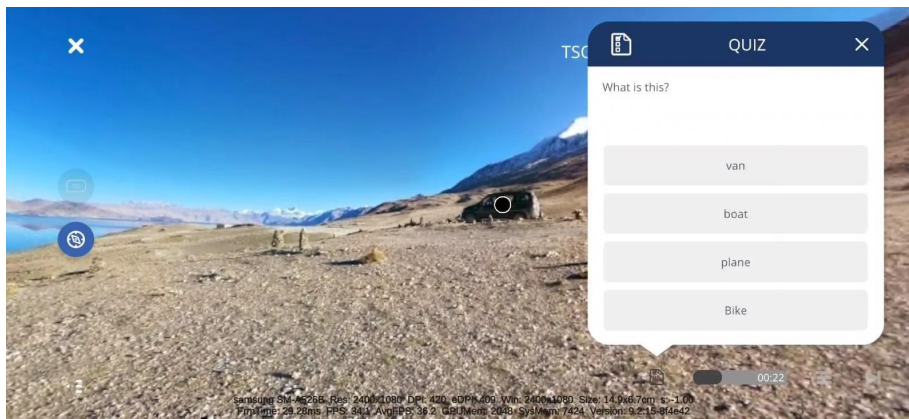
TSC

QUIZ

What is this?

van

boat

plane

Bike

00:22

samsung SM-A526B Res: 2400x1080 DPI: 420 eDPI:409 Win: 2400x1080 Size: 14.9x6.7cm s: -1.00
FrmTime: 29.28ms FPS: 34.1 AvgFPS: 36.2 GPUMem: 2048 SysMem: 7424 Version: 9.2.15-8f4e42